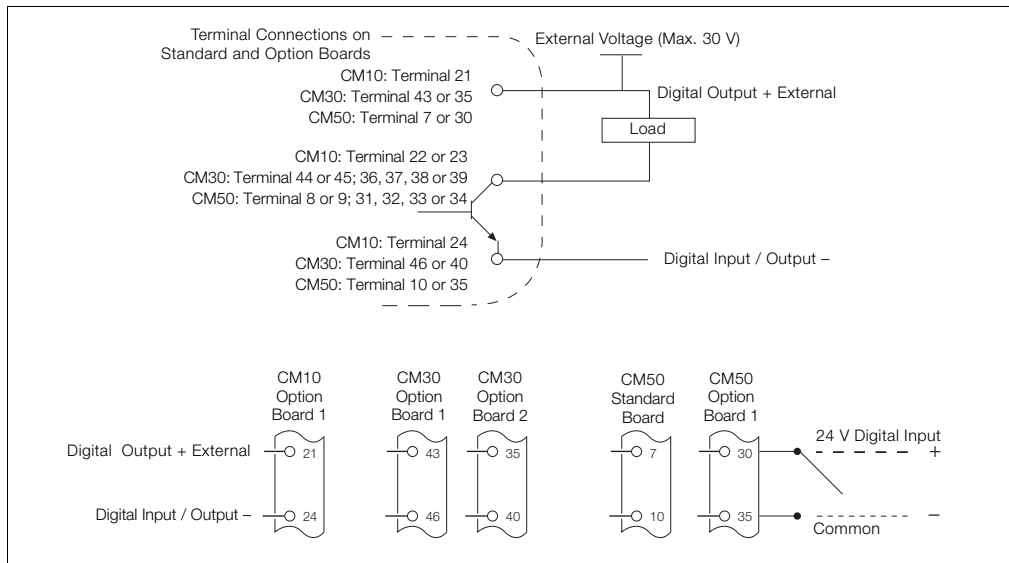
Terminal Connections on Standard and Option Boards

External Voltage (Max. 30 V)

CM10: Terminal 21
CM30: Terminal 43 or 35
CM50: Terminal 7 or 30

Digital Output + External

Load

CM10: Terminal 22 or 23
CM30: Terminal 44 or 45; 36, 37, 38 or 39
CM50: Terminal 8 or 9; 31, 32, 33 or 34

CM10: Terminal 24
CM30: Terminal 46 or 40
CM50: Terminal 10 or 35

Digital Input / Output –

CM10 Option Board 1

CM30 Option Board 1

CM30 Option Board 2

CM50 Standard Board

CM50 Option Board 1

Digital Output + External

Digital Input / Output –

21

24

43

46

35

40

7

10

30

35

24 V Digital Input

+

–

Common